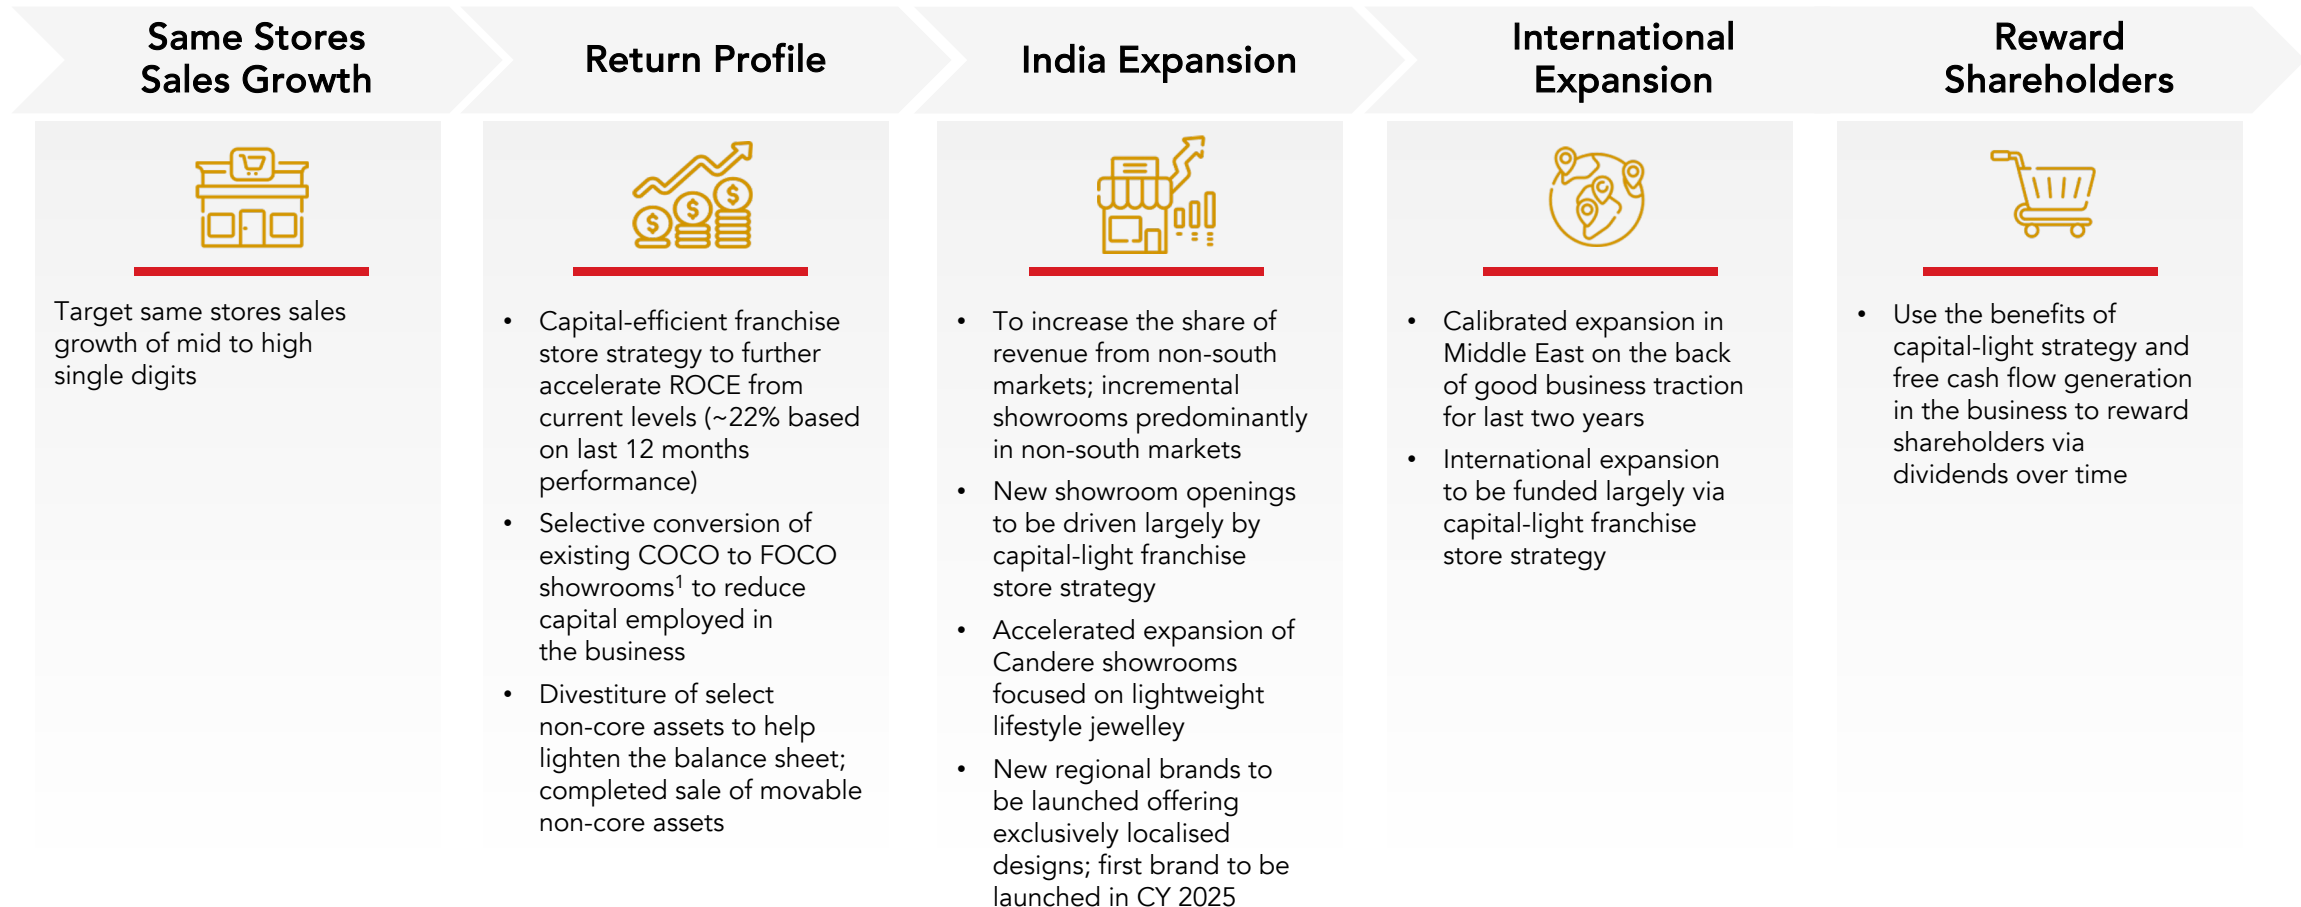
Same Stores Sales Growth

Return Profile

India Expansion

International Expansion

Reward Shareholders

Target same stores sales growth of mid to high single digits

• Capital-efficient franchise store strategy to further accelerate ROCE from current levels (~22% based on last 12 months performance)
• Selective conversion of existing COCO to FOCO showrooms$^1$ to reduce capital employed in the business
• Divestiture of select non-core assets to help lighten the balance sheet; completed sale of movable non-core assets

• To increase the share of revenue from non-south markets; incremental showrooms predominantly in non-south markets
• New showroom openings to be driven largely by capital-light franchise store strategy
• Accelerated expansion of Candere showrooms focused on lightweight lifestyle jewelley
• New regional brands to be launched offering exclusively localised designs; first brand to be launched in CY 2025

• Calibrated expansion in Middle East on the back of good business traction for last two years
• International expansion to be funded largely via capital-light franchise store strategy

• Use the benefits of capital-light strategy and free cash flow generation in the business to reward shareholders via dividends over time